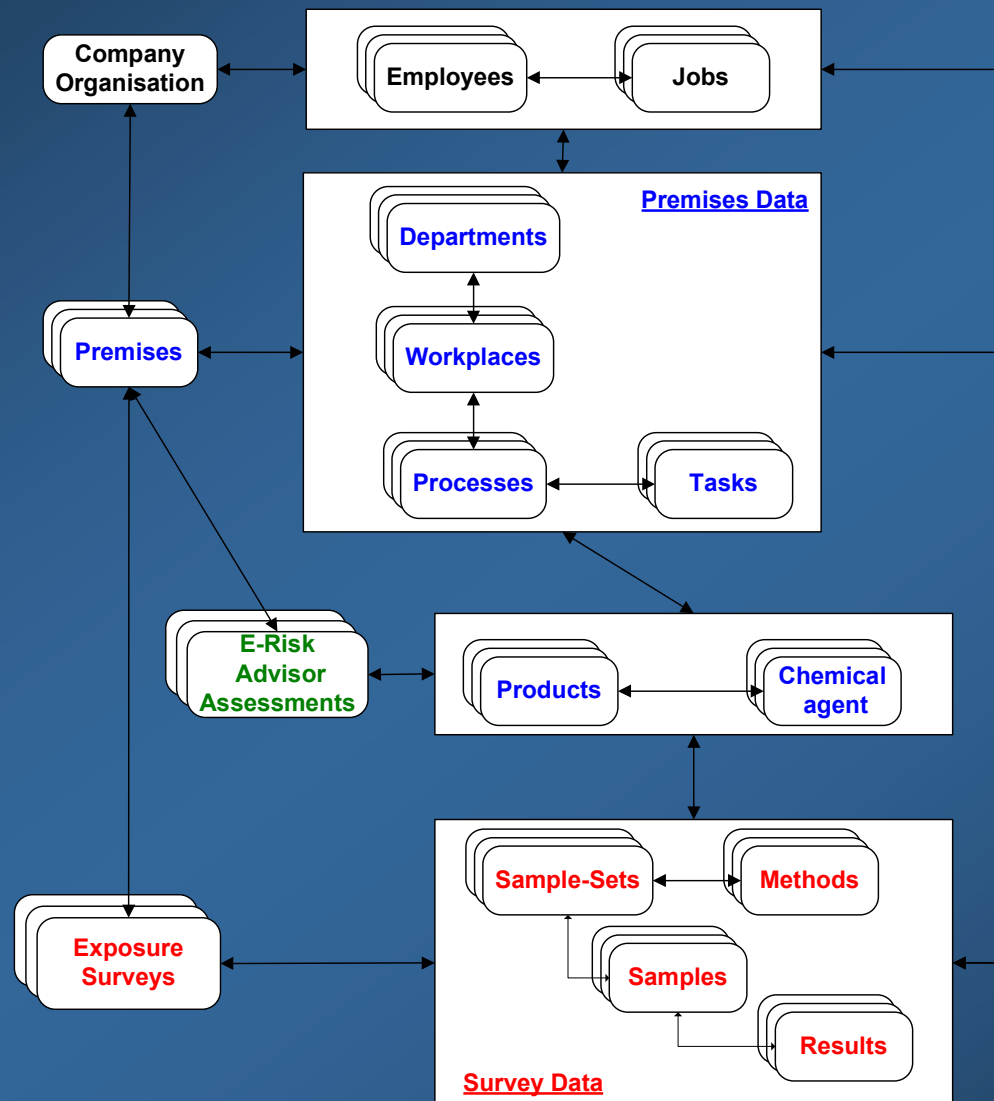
Company Organisation

Employees

Jobs

Premises Data

Departments

Premises

Workplaces

Processes

Tasks

E-Risk Advisor Assessments

Products

Chemical agent

Sample-Sets

Methods

Exposure Surveys

Samples

Results

Survey Data